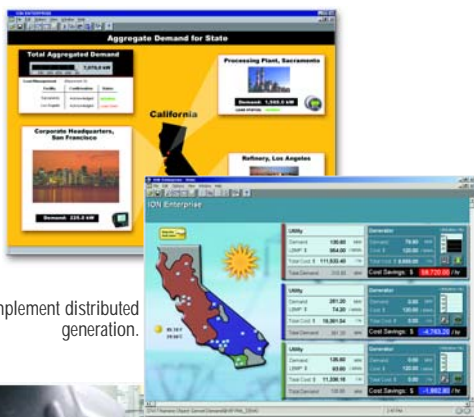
ION ENTERPRISE

Aggregate Demand for State

Total Aggregated Demand

7,075.0 kW

Load Management

Facility

Confirmation

Status

Sacramento

Acknowledged

San Francisco

Acknowledged

Los Angeles

Acknowledged

Processing Plant, Sacramento

Demand: 1,560.0 kW

LOAD STATUS:

California

Corporate Headquarters, San Francisco

Demand: 225.0 kW

Refinery, Los Angeles

ION Enterprise

Utility

Demand

120.00

LMP $

364.00

Total Cost $

111,633.40

Total Demand

Generator

Demand

70.00

Cost $

120.00

Total Cost $

8,850.00

Cost Savings: $ 68,720.00 / hr

Utility

Demand

261.20

LMP $

74.20

Total Cost $

10,361.24

Total Demand

Generator

Demand

0.00

Cost $

120.00

Total Cost $

0.00

Cost Savings: $ -4,703.28 / hr

Utility

Demand

126.00

LMP $

93.00

Total Cost $

11,330.16

Total Demand

Generator

Demand

0.00

Cost $

120.00

Total Cost $

0.00

Cost Savings: $ -1,862.80 / hr

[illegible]mplement distributed generation.